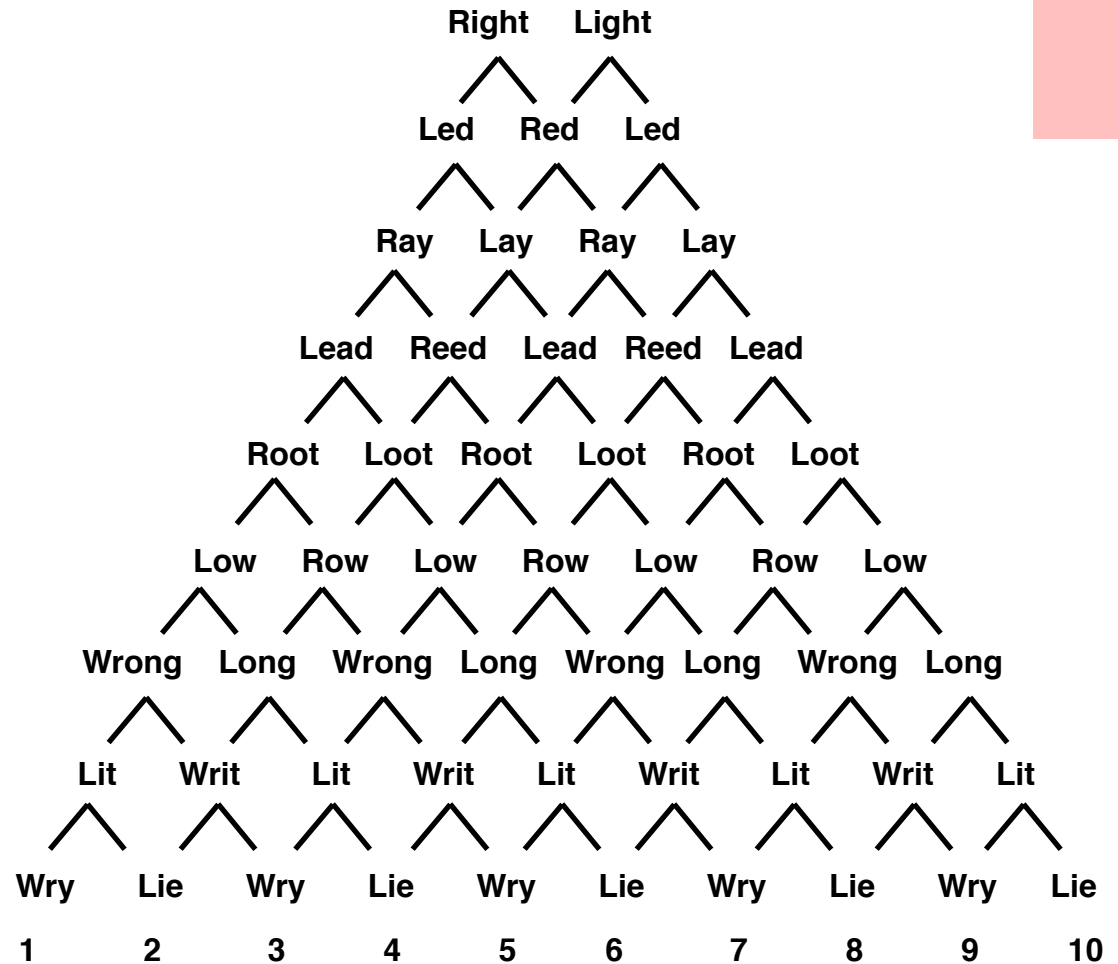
Right Light

Led Red Led

Ray Lay Ray Lay

Lead Reed Lead Reed Lead

Root Loot Root Loot Root Loot

Low Row Low Row Low Row Low

Wrong Long Wrong Long Wrong Long Wrong Long

Lit Writ Lit Writ Lit Writ Lit Writ Lit

Wry Lie Wry Lie Wry Lie Wry Lie Wry Lie

1 2 3 4 5 6 7 8 9 10